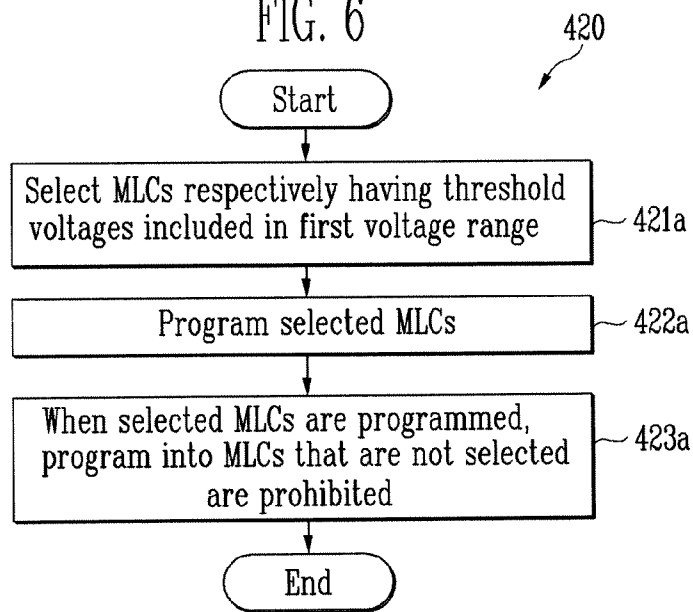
FIG. 6

420

Start

Select MLCs respectively having threshold voltages included in first voltage range

421a

Program selected MLCs

422a

When selected MLCs are programmed, program into MLCs that are not selected are prohibited

423a

End